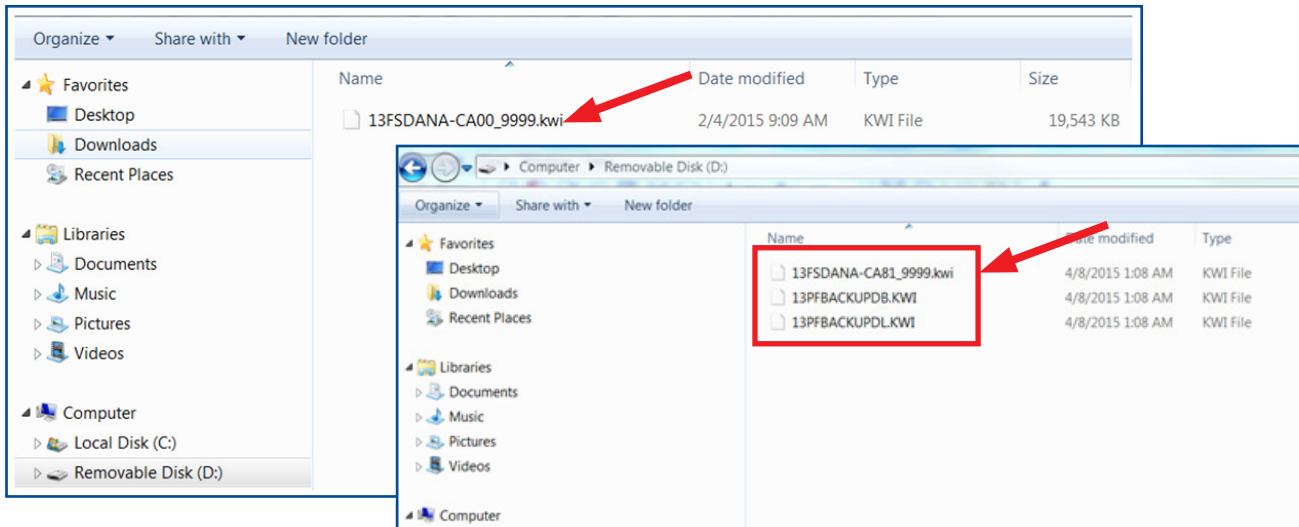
Organize ▾ Share with ▾ New folder

Favorites
Desktop
Downloads
Recent Places

Libraries
Documents
Music
Pictures
Videos

Computer
Local Disk (C:)
Removable Disk (D:)

| Name | Date modified | Type | Size |
|---|---|---|---|
| 13FSDANA-CA00_9999.kwi | 2/4/2015 9:09 AM | KWI File | 19,543 KB |

Computer ▸ Removable Disk (D:)

Organize ▾ Share with ▾ New folder

Favorites
Desktop
Downloads
Recent Places

Libraries
Documents
Music
Pictures
Videos

Computer

| Name | Date modified | Type |
|---|---|---|
| 13FSDANA-CA81_9999.kwi | 4/8/2015 1:08 AM | KWI File |
| 13PFBACKUPDB.KWI | 4/8/2015 1:08 AM | KWI File |
| 13PFBACKUPDL.KWI | 4/8/2015 1:08 AM | KWI File |